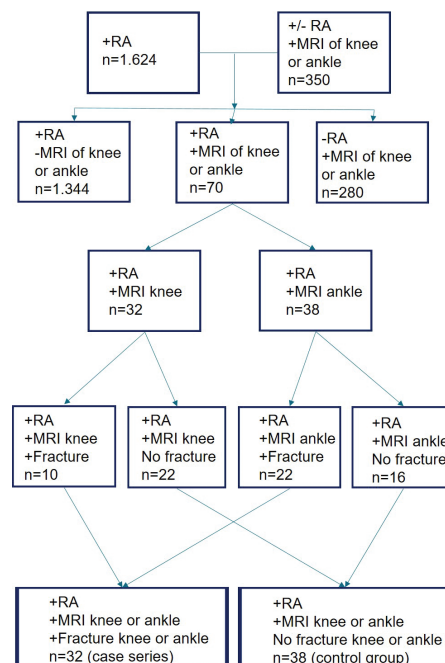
+RA
n=1.624

+/- RA
+MRI of knee or ankle
n=350

+RA
-MRI of knee or ankle
n=1.344

+RA
+MRI of knee or ankle
n=70

-RA
+MRI of knee or ankle
n=280

+RA
+MRI knee
n=32

+RA
+MRI ankle
n=38

+RA
+MRI knee
+Fracture
n=10

+RA
+MRI knee
No fracture
n=22

+RA
+MRI ankle
+Fracture
n=22

+RA
+MRI ankle
No fracture
n=16

+RA
+MRI knee or ankle
+Fracture knee or ankle
n=32 (case series)

+RA
+MRI knee or ankle
No fracture knee or ankle
n=38 (control group)